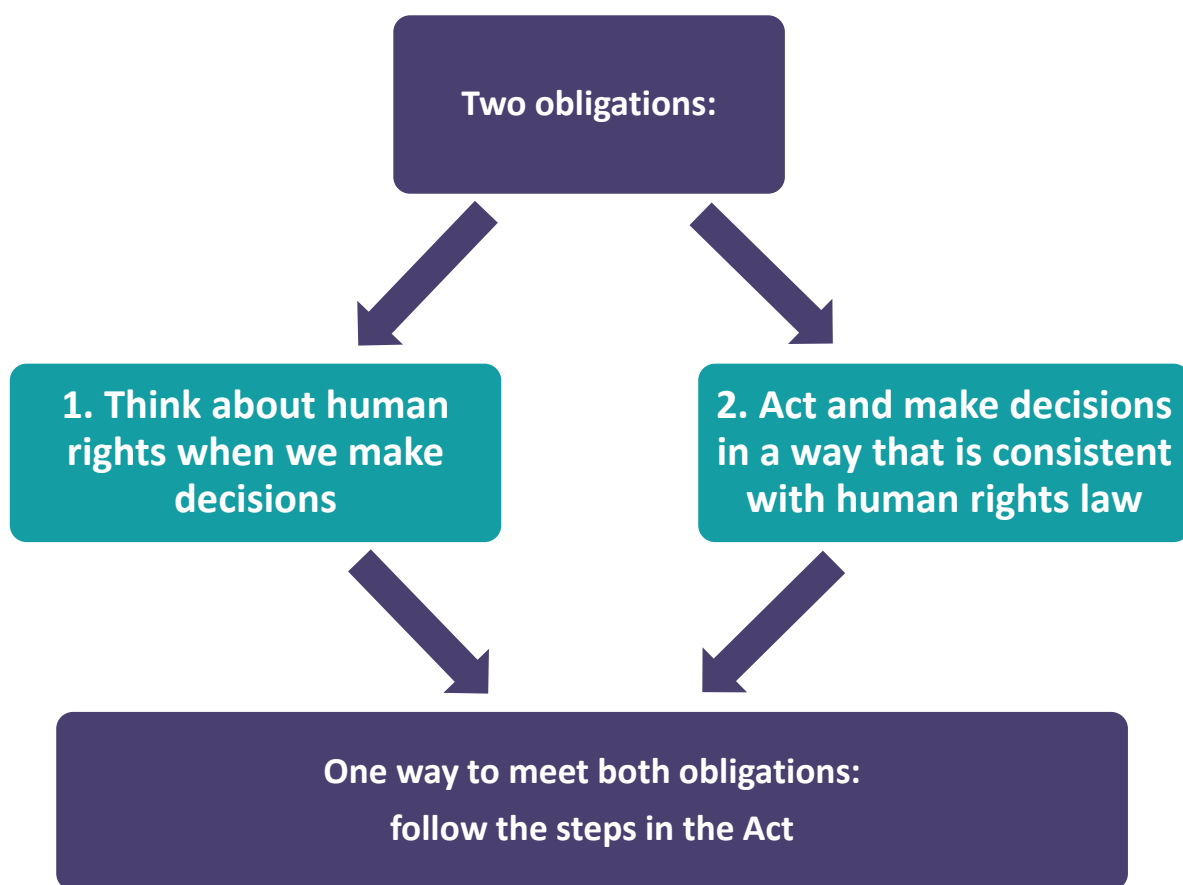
Two obligations:

1. Think about human rights when we make decisions

2. Act and make decisions in a way that is consistent with human rights law

One way to meet both obligations:
follow the steps in the Act